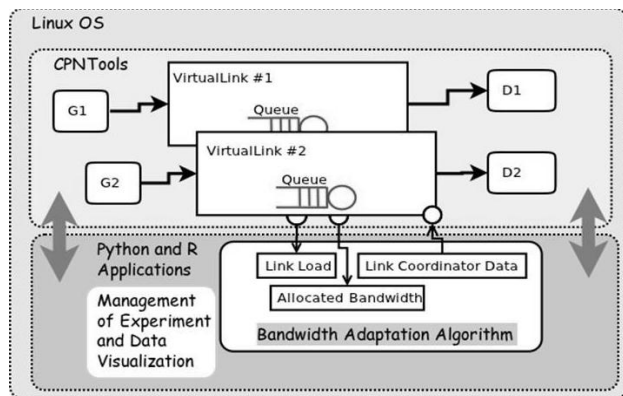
Linux OS

CPNTools

VirtualLink #1

Queue

G1

D1

VirtualLink #2

Queue

G2

D2

Python and R Applications

Management of Experiment and Data Visualization

Link Load

Link Coordinator Data

Allocated Bandwidth

Bandwidth Adaptation Algorithm